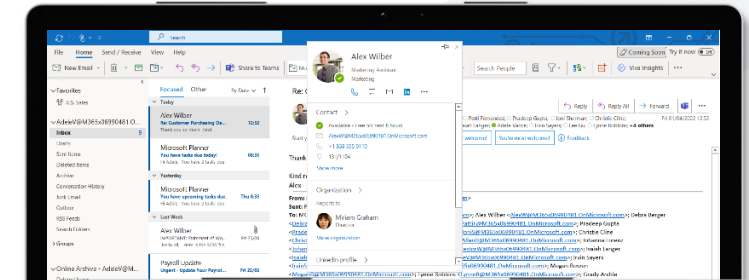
Search

File Home Send / Receive View Help

Coming Soon Try it now

New Email

Share to Teams

Search People

Visit Insights

Favorites

U.S. Sales

AdeleV@M365x0690481.O...

Inbox

Drafts

Sent Items

Deleted Items

Archive

Conversation History

Junk Email

Outbox

RSS Feeds

Search Folders

Groups

Online Archive - AdeleV@M365x0690481.O...

Focused Other

By Date

Today

Alex Wilber

Re: Customer Purchasing Da...

Thanks so much for the...

Microsoft Planner

You have tasks due today!

You have 1 tasks due...

Yesterday

Microsoft Planner

You have upcoming tasks due

You have 1 tasks due...

Last Week

Alex Wilber

Payroll Update

Urgent - Update Your Payroll...

Alex Wilber

Marketing Assistant

Marketing

Contact

Available • Free for next 8 hours

AlexW@M365x0690481.OnMicrosoft.com

+1 858 555 0110

13/11:04

Show more

Organization

Reports to

Miriam Graham

Director

Show organization

LinkedIn profile

Reply Reply All Forward

Fri 01/04/2022 12:53

welcome!

You're most welcome!

Feedback

Alex

From:

Sent:

Thank

Kind r

Alex Wilber <AlexW@M365x0690481.OnMicrosoft.com>; Debra Berger

Pradeep Gupta

Christie Cline

Johanna Lorenz

Isaiah Langer

Irvin Sayers

Megan Bowen

Grady Archie